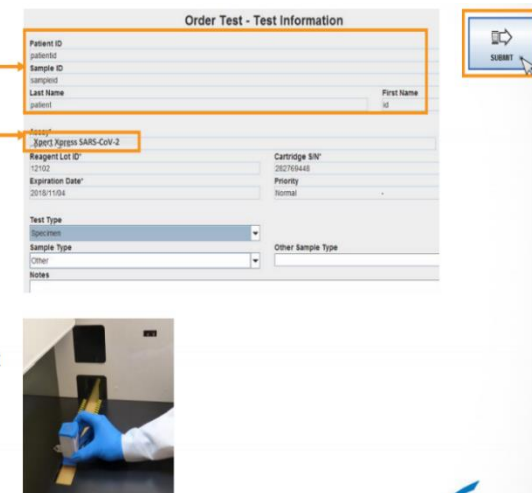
Order Test - Test Information

Patient ID
patientid
Sample ID
sampleid
Last Name
patient
First Name
id

Assay*
Xpert Xpress SARS-CoV-2

Reagent Lot ID*
12102
Cartridge S/N*
282769448
Expiration Date*
2018/11/04
Priority
Normal

Test Type
Specimen
Sample Type
Other
Other Sample Type
Notes

SUBMIT